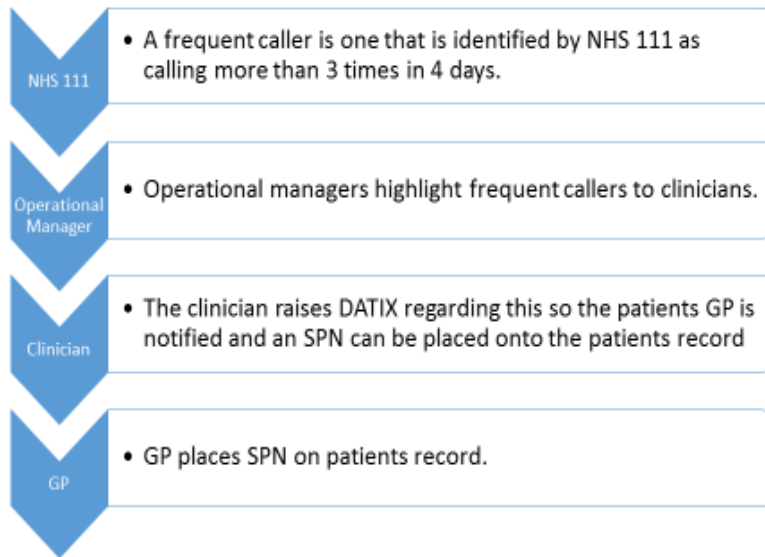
NHS 111

• A frequent caller is one that is identified by NHS 111 as calling more than 3 times in 4 days.

Operational Manager

• Operational managers highlight frequent callers to clinicians.

Clinician

• The clinician raises DATIX regarding this so the patients GP is notified and an SPN can be placed onto the patients record

GP

• GP places SPN on patients record.